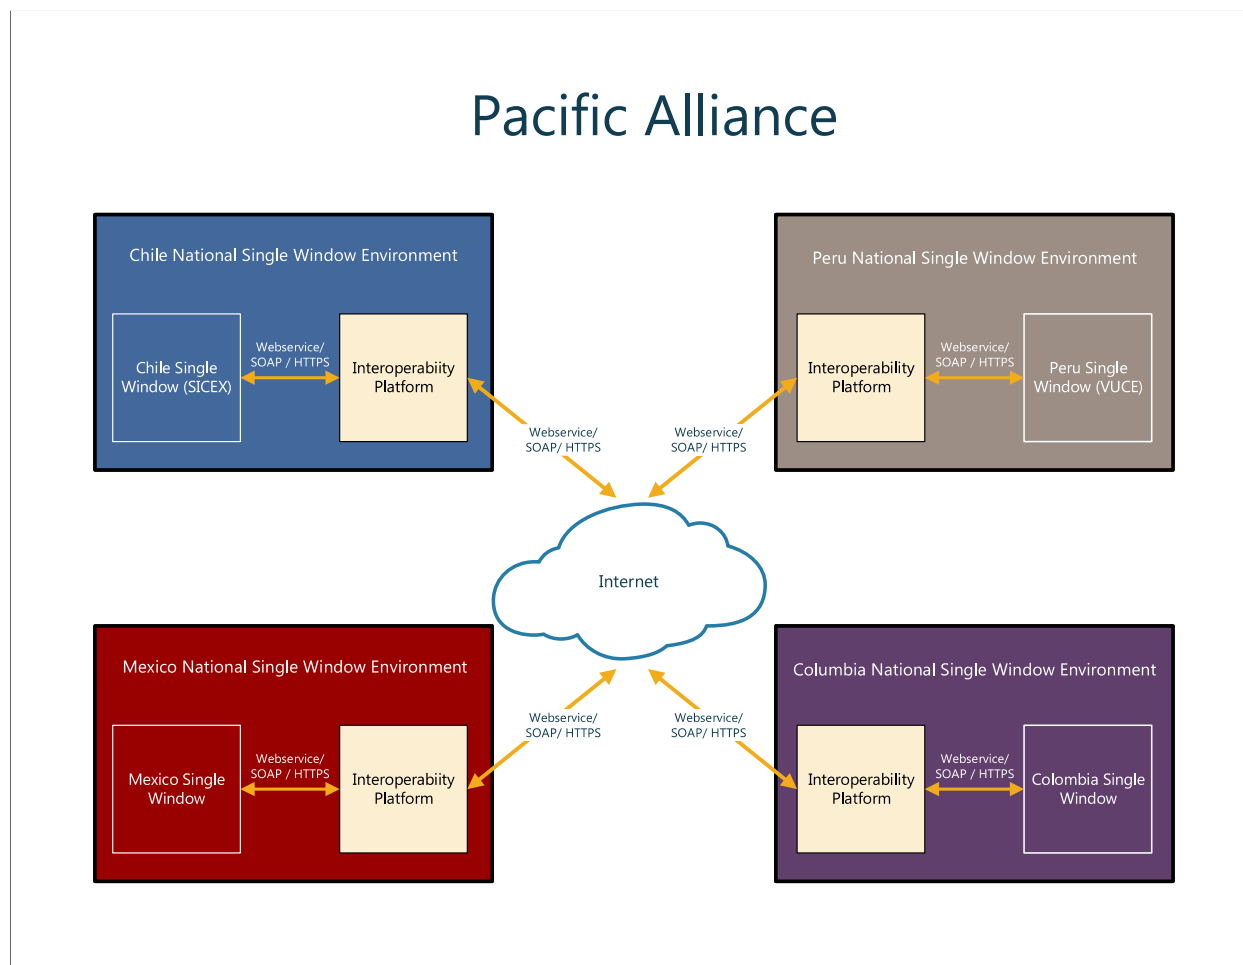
Pacific Alliance

Chile National Single Window Environment

Chile Single Window (SICEX)

Webservice/ SOAP / HTTPS

Interoperabiity Platform

Peru National Single Window Environment

Interoperability Platform

Webservice/ SOAP / HTTPS

Peru Single Window (VUCE)

Webservice/ SOAP/ HTTPS

Webservice/ SOAP/ HTTPS

Internet

Webservice/ SOAP/ HTTPS

Webservice/ SOAP/ HTTPS

Mexico National Single Window Environment

Mexico Single Window

Webservice/ SOAP / HTTPS

Interoperabiity Platform

Columbia National Single Window Environment

Interoperability Platform

Webservice/ SOAP / HTTPS

Colombia Single Window